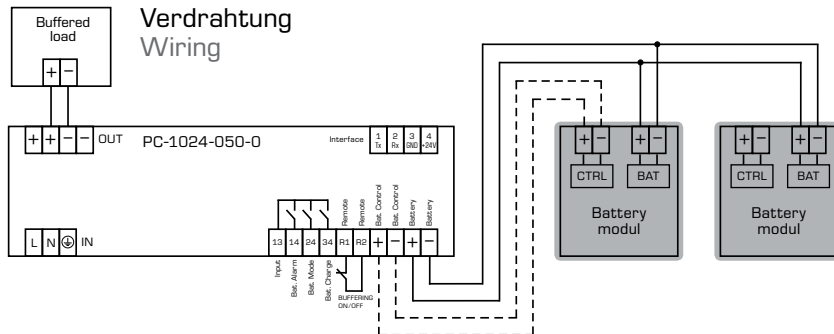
Buffered load

+ −

Verdrahtung
Wiring

+ + − − OUT

PC-1024-050-0

Interface 1 Tx 2 Rx 3 GND 4 +24V

L N ⏚ IN

Remote Remote Bat. Control Bat. Control Battery Battery

13 14 24 34 R1 R2 + − + −

Input Bat. Alarm Bat. Mode Bat. Charge

BUFFERING ON/OFF

+ − + −
CTRL BAT
Battery modul

+ − + −
CTRL BAT
Battery modul